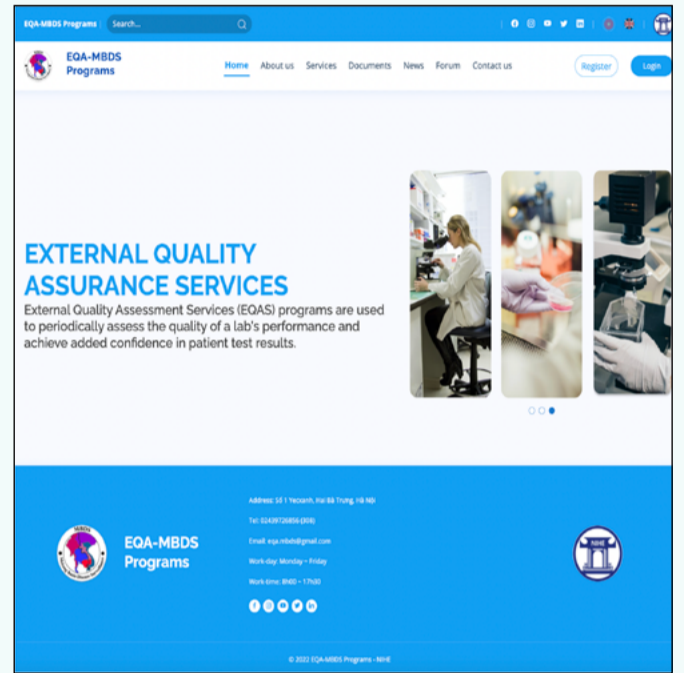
EQA-MBDS Programs | Search...

EQA-MBDS Programs

Home About us Services Documents News Forum Contact us

Register Login

EXTERNAL QUALITY ASSURANCE SERVICES

External Quality Assessment Services (EQAS) programs are used to periodically assess the quality of a lab's performance and achieve added confidence in patient test results.

EQA-MBDS Programs

Address: Số 1 Yecxanh, Hai Bà Trưng, Hà Nội

Tel: 02439726856 (308)

Email: eqa.mbds@gmail.com

Work-day: Monday – Friday

Work-time: 8h00 – 17h00

NIHE

© 2022 EQA-MBDS Programs - NIHE